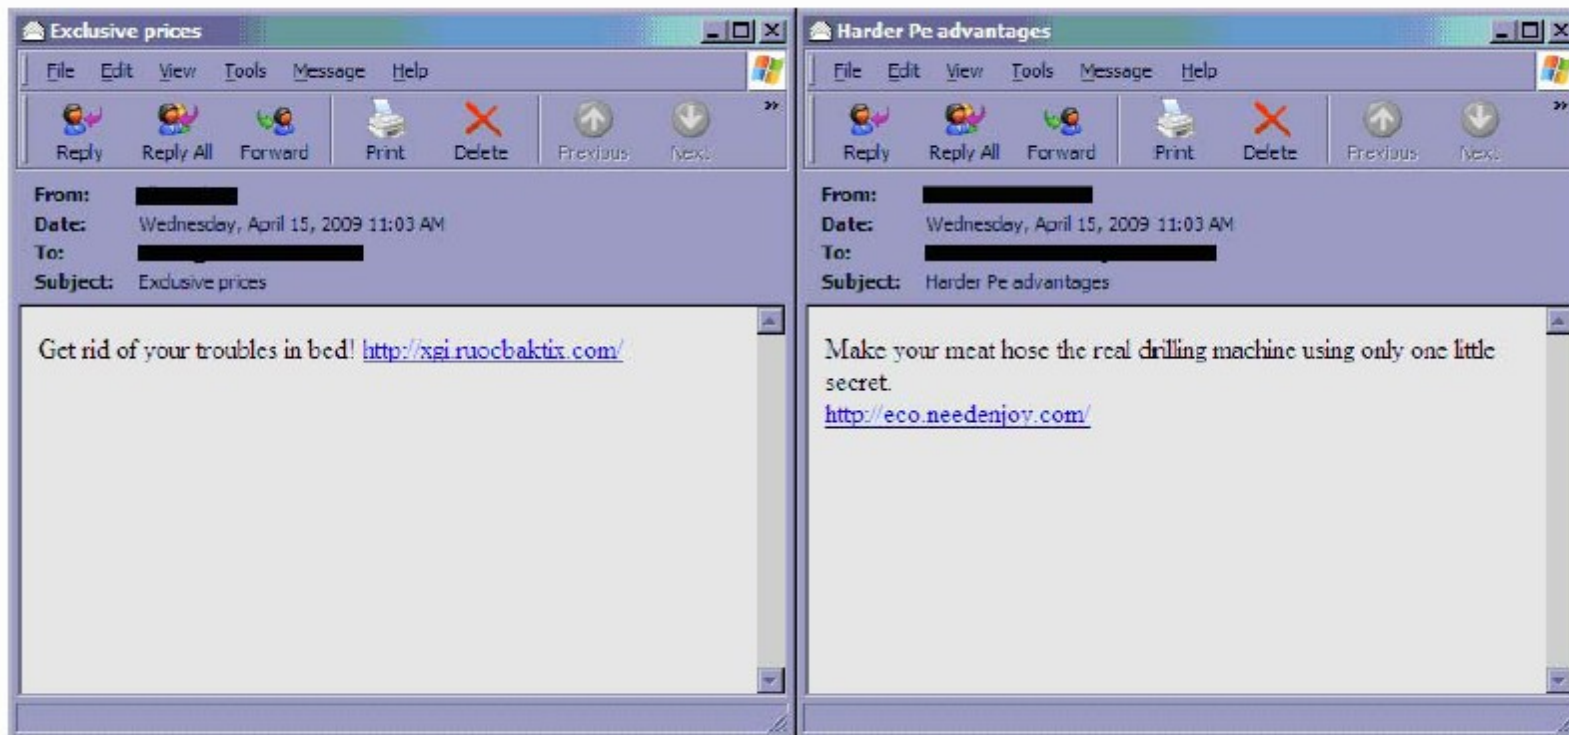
Exclusive prices

File Edit View Tools Message Help

Reply Reply All Forward Print Delete Previous Next

From: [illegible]
Date: Wednesday, April 15, 2009 11:03 AM
To: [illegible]
Subject: Exclusive prices

Get rid of your troubles in bed! http://xgi.ruocbaktix.com/

Harder Pe advantages

File Edit View Tools Message Help

Reply Reply All Forward Print Delete Previous Next

From: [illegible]
Date: Wednesday, April 15, 2009 11:03 AM
To: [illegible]
Subject: Harder Pe advantages

Make your meat hose the real drilling machine using only one little secret.
http://eco.needenjoy.com/